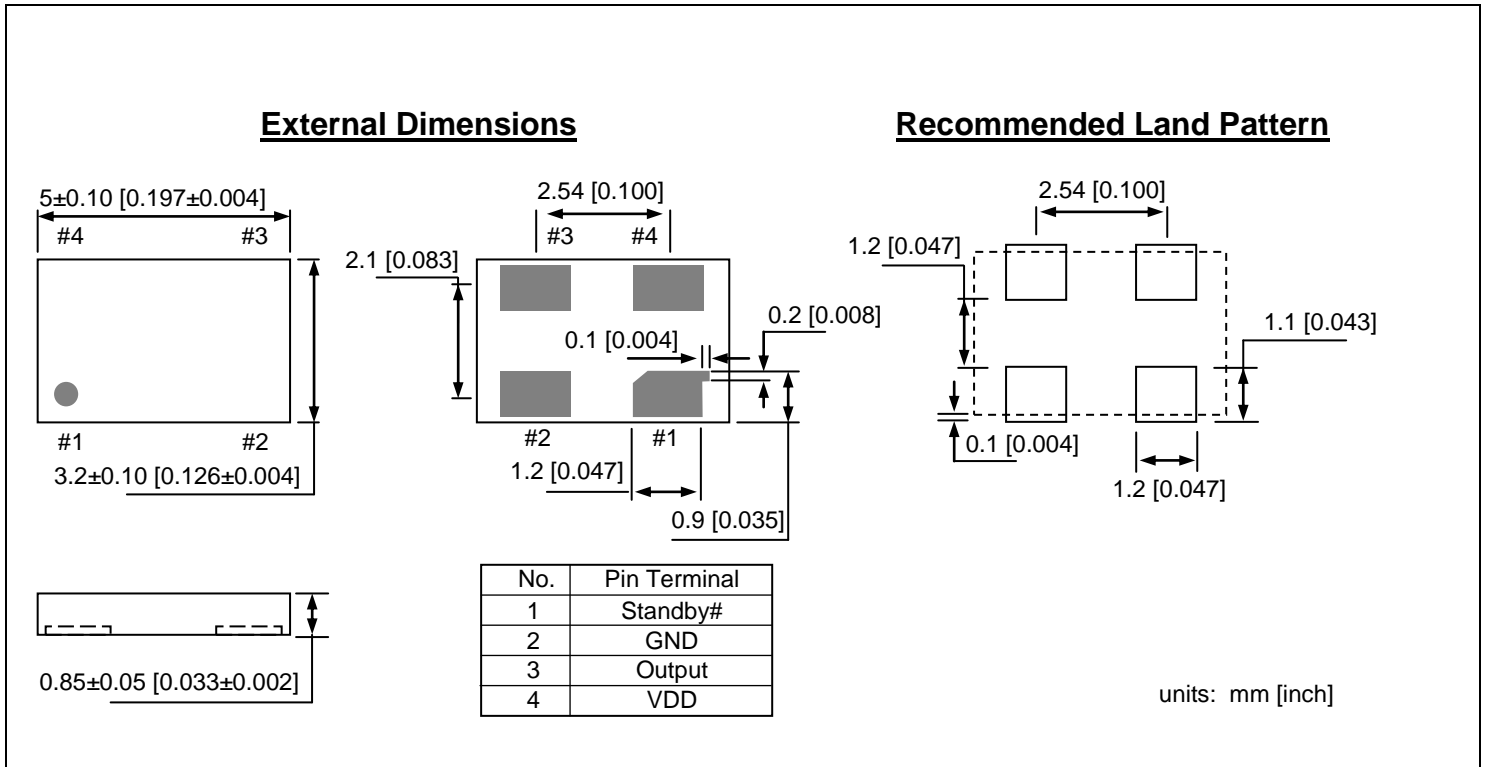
External Dimensions

5±0.10 [0.197±0.004]

#4 #3

#1 #2

3.2±0.10 [0.126±0.004]

2.54 [0.100]

#3 #4

2.1 [0.083]

0.1 [0.004]

0.2 [0.008]

#2 #1

1.2 [0.047]

0.9 [0.035]

0.85±0.05 [0.033±0.002]

| No. | Pin Terminal |
|---|---|
| 1 | Standby# |
| 2 | GND |
| 3 | Output |
| 4 | VDD |

Recommended Land Pattern

2.54 [0.100]

1.2 [0.047]

1.1 [0.043]

0.1 [0.004]

1.2 [0.047]

units: mm [inch]